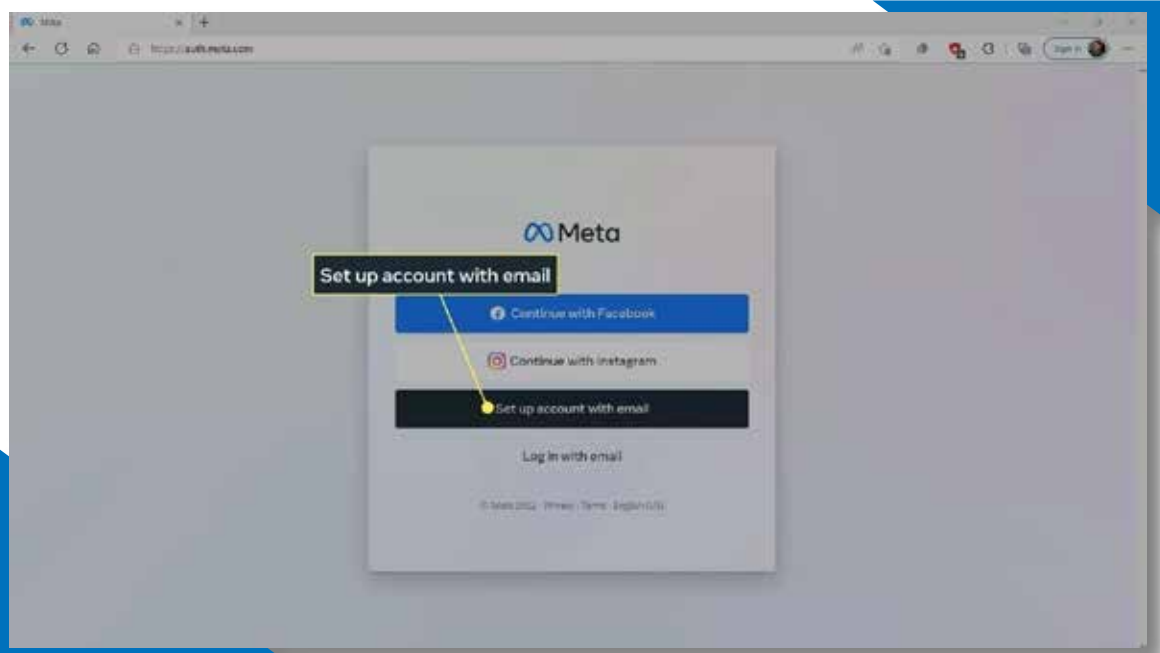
Meta

https://auth.meta.com

Sign in

Meta

Set up account with email

Continue with Facebook

Continue with Instagram

Set up account with email

Log in with email

© Meta 2022 · Privacy · Terms · English (US)